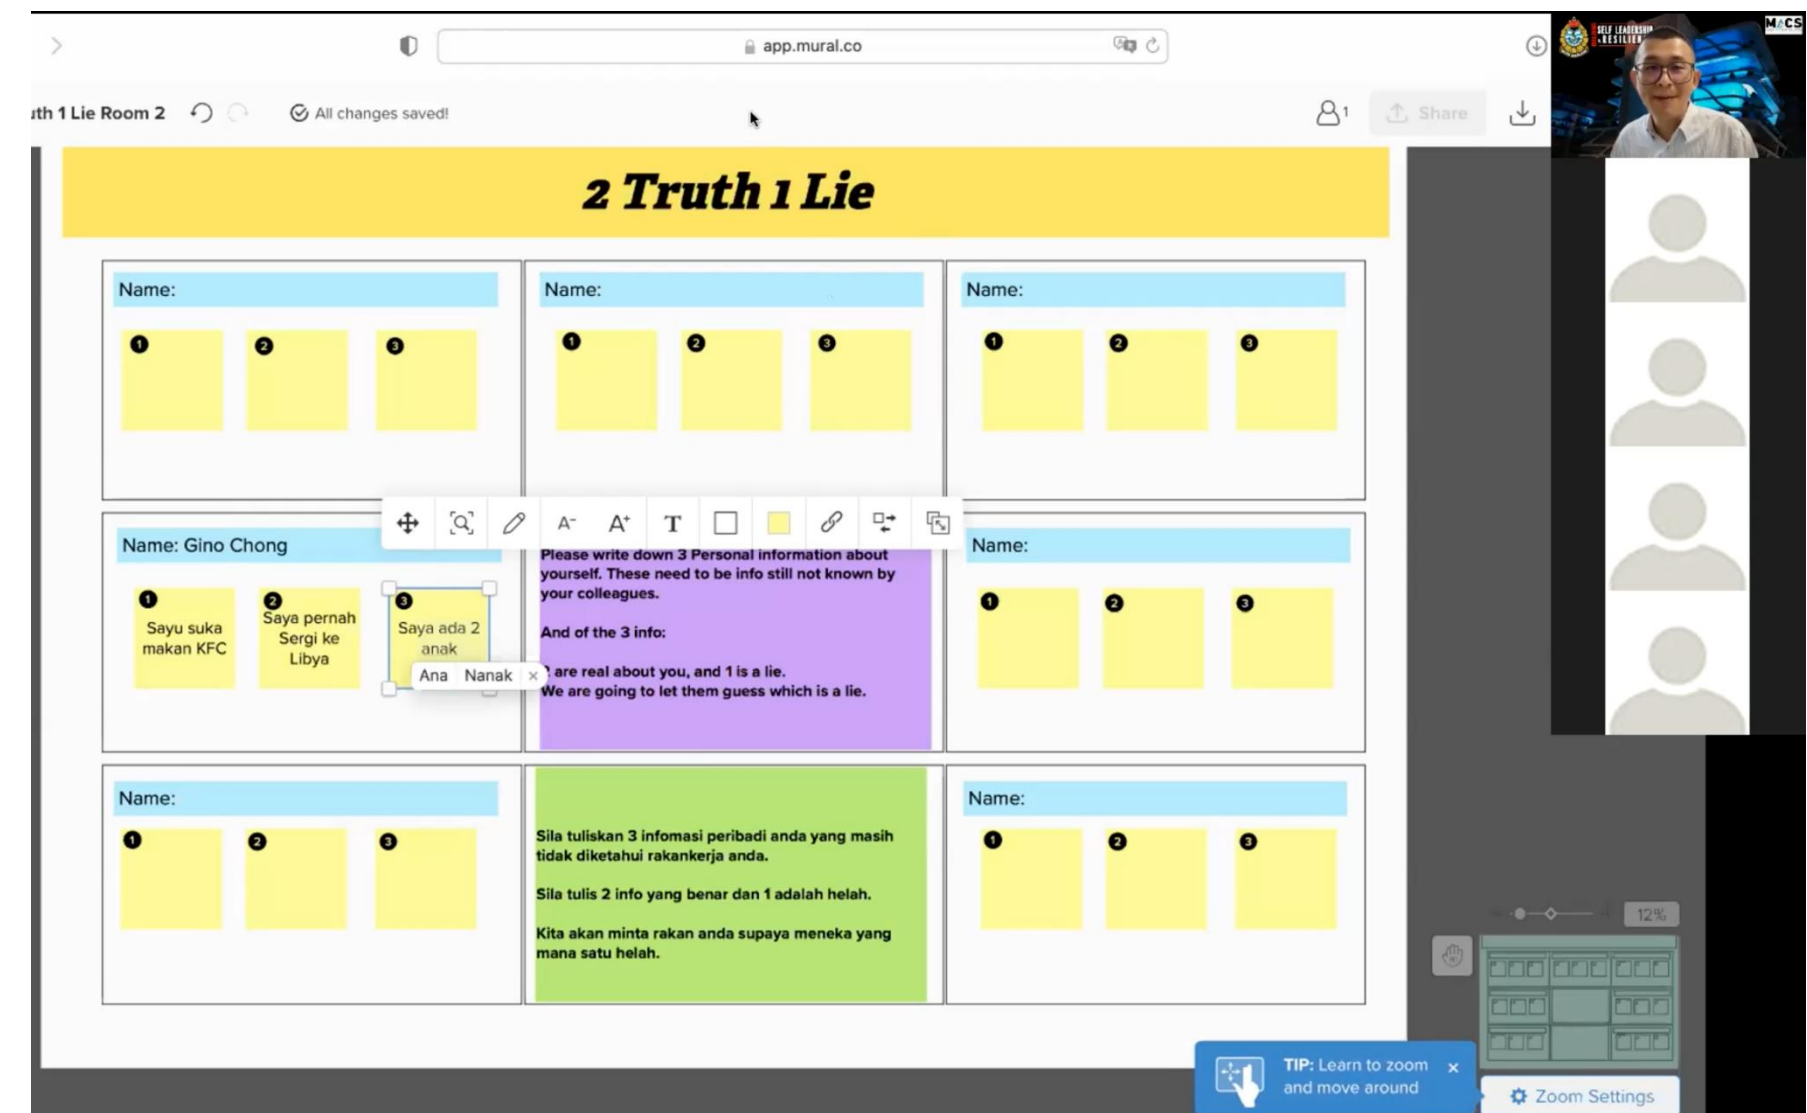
app.mural.co

uth 1 Lie Room 2 All changes saved!

Share

SELF LEADERSHIP RESILIEN

MACS

2 Truth 1 Lie

Name:
1 2 3

Name:
1 2 3

Name:
1 2 3

Name: Gino Chong
1 Sayu suka makan KFC
2 Saya pernah Sergi ke Libya
3 Saya ada 2 anak
Ana Nanak ×

A⁻ A⁺ T

Please write down 3 Personal information about yourself. These need to be info still not known by your colleagues.

And of the 3 info:

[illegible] are real about you, and 1 is a lie.
We are going to let them guess which is a lie.

Name:
1 2 3

Name:
1 2 3

Sila tuliskan 3 infomasi peribadi anda yang masih tidak diketahui rakankerja anda.

Sila tulis 2 info yang benar dan 1 adalah helah.

Kita akan minta rakan anda supaya meneka yang mana satu helah.

Name:
1 2 3

12%

TIP: Learn to zoom and move around ×

Zoom Settings